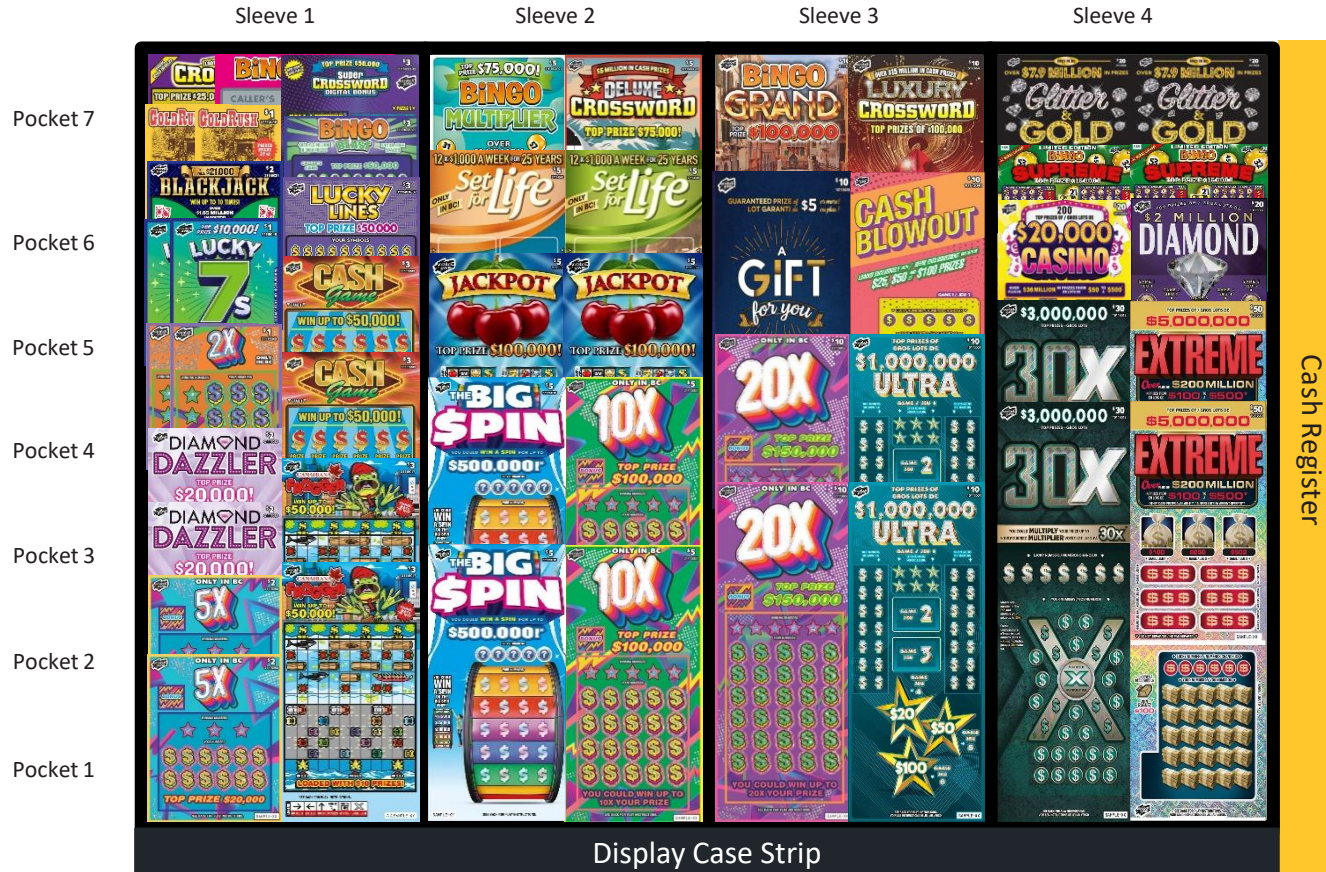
Sleeve 1
Sleeve 2
Sleeve 3
Sleeve 4

Pocket 7
Pocket 6
Pocket 5
Pocket 4
Pocket 3
Pocket 2
Pocket 1

CROSSWORD
BINGO
Super CROSSWORD
GOLD RUSH
GOLD RUSH
BINGO
BLACKJACK
LUCKY LINES
LUCKY 7s
CASH Game
WIN UP TO $50,000!
2X
CASH Game
WIN UP TO $50,000!
DIAMOND DAZZLER
TOP PRIZE $20,000!
DIAMOND DAZZLER
TOP PRIZE $20,000!
5X
5X
TOP PRIZE $20,000

$75,000! BINGO MULTIPLIER
DELUXE CROSSWORD
TOP PRIZE $75,000!
$1,000 A WEEK FOR 25 YEARS
Set for Life
$1,000 A WEEK FOR 25 YEARS
Set for Life
JACKPOT
TOP PRIZE $100,000!
JACKPOT
TOP PRIZE $100,000!
THE BIG $PIN
$500,000
10X
TOP PRIZE $100,000
THE BIG $PIN
$500,000
10X
TOP PRIZE $100,000
YOU COULD WIN UP TO 10X YOUR PRIZE

BINGO GRAND
$100,000
LUXURY CROSSWORD
TOP PRIZES OF $100,000
A GIFT for you
CASH BLOWOUT
20X
TOP PRIZE $150,000
$1,000,000 ULTRA
20X
TOP PRIZE $150,000
$1,000,000 ULTRA
YOU COULD WIN UP TO 20X YOUR PRIZE
$20
$50
$100

OVER $7.9 MILLION IN PRIZES
Glitter GOLD
OVER $7.9 MILLION IN PRIZES
Glitter GOLD
BINGO SUPREME
BINGO SUPREME
$20,000 CASINO
$2 MILLION DIAMOND
$3,000,000
30X
$5,000,000
EXTREME
$200 MILLION
$3,000,000
30X
$5,000,000
EXTREME
$200 MILLION
20X

Cash Register

Display Case Strip